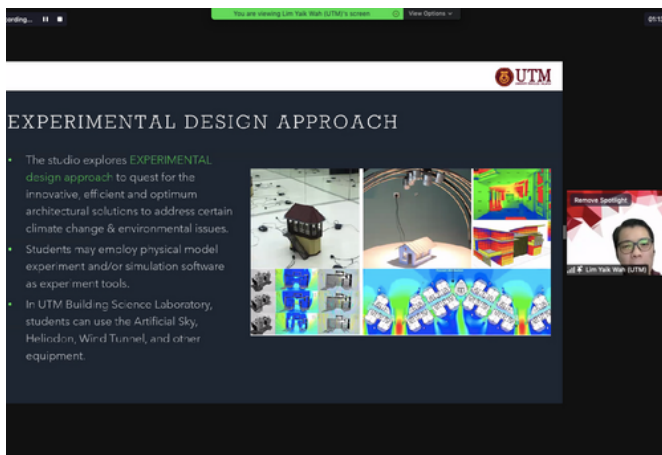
cording...

You are viewing Lim Yaik Wah (UTM)'s screen

View Options

01:1

UTM

EXPERIMENTAL DESIGN APPROACH

• The studio explores EXPERIMENTAL design approach to quest for the innovative, efficient and optimum architectural solutions to address certain climate change & environmental issues.

• Students may employ physical model experiment and/or simulation software as experiment tools.

• In UTM Building Science Laboratory, students can use the Artificial Sky, Heliodon, Wind Tunnel, and other equipment.

Remove Spotlight

Lim Yaik Wah (UTM)